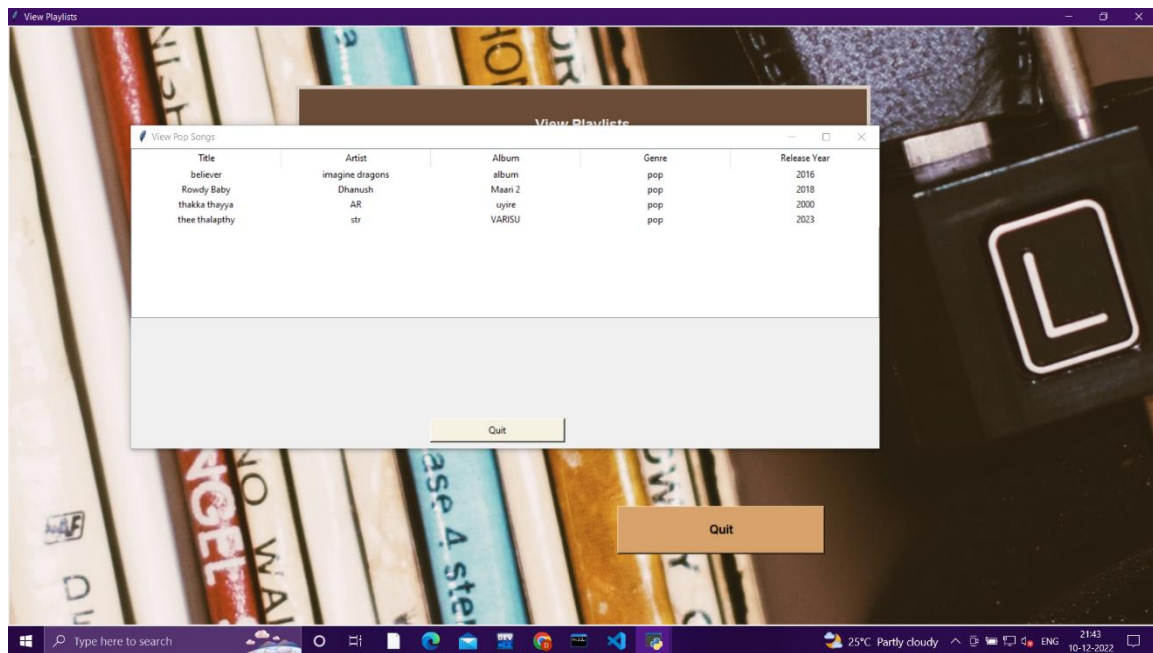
View Playlists

View Playlists

View Pop Songs

| Title | Artist | Album | Genre | Release Year |
|---|---|---|---|---|
| believer | imagine dragons | album | pop | 2016 |
| Rowdy Baby | Dhanush | Maari 2 | pop | 2018 |
| thakka thayya | AR | uyire | pop | 2000 |
| thee thalapthy | str | VARISU | pop | 2023 |

Quit

Quit

Type here to search

25°C Partly cloudy ENG 21:43 10-12-2022